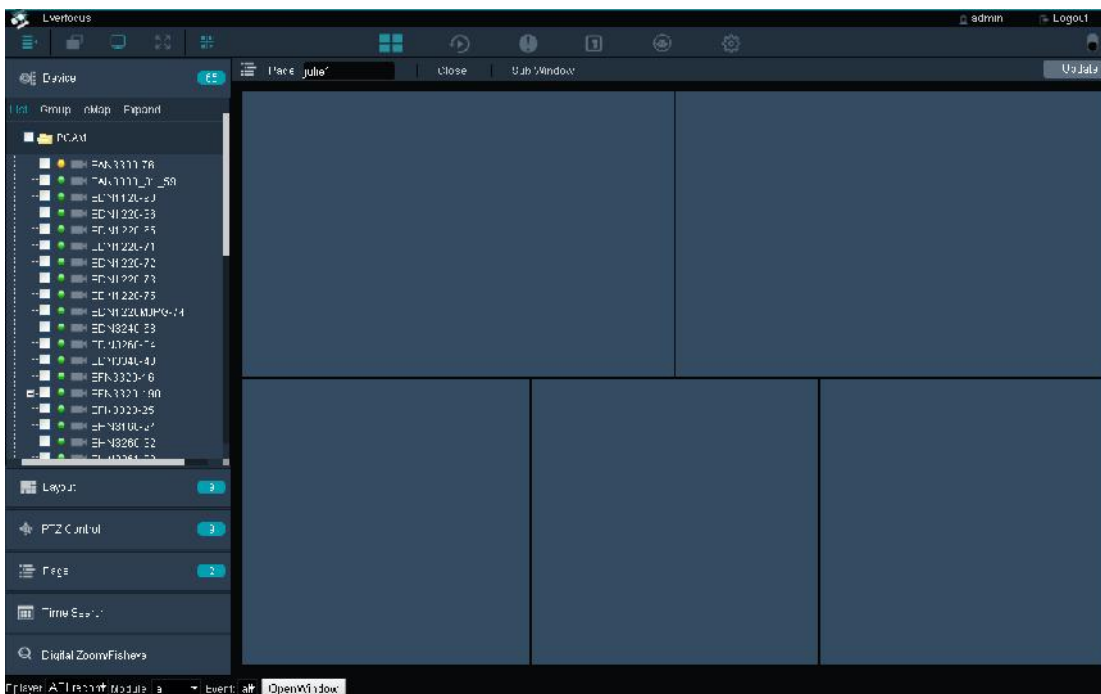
Evertocus

admin

Logout

Device 65

Page julie

Close

Sub Window

Update

List Group eMap Expand

PCAM

EAN3300-78

EAN3300_ST_59

EDN1120-20

EDN1220-33

EDN1220-35

EDN1220-71

EDN1220-72

EDN1220-73

EDN1220-73

EDN1220MJPG-74

EDN3240-53

EDN3260-74

EDN3340-40

EFN3320-16

EFN3320-100

EFN3320-25

EFN3100-37

EFN3260-52

Layout 3

PTZ Control 3

Page 2

Time Search

Digital Zoom/Fisheye

Player ATL report Module a Event all OpenWindow